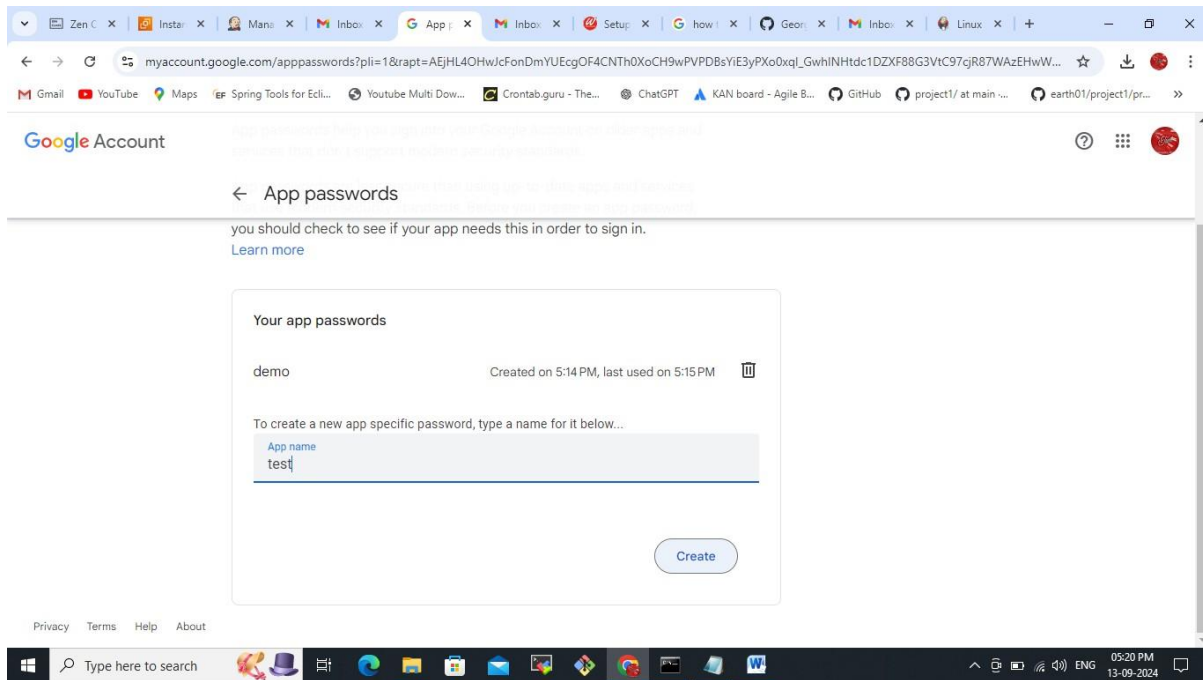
Zen C × | Instar × | Mana × | Inbox × | App p × | Inbox × | Setup × | how t × | Georg × | Inbox × | Linux × | +

myaccount.google.com/apppasswords?pli=1&rapt=AEjHL4OHwJcFonDmYUEcgOF4CNTh0XoCH9wPVPDBsYiE3yPXo0xqI_GwhINHtdc1DZXF88G3VtC97cjR87WAzEHwW...

Gmail YouTube Maps Spring Tools for Ecli... Youtube Multi Dow... Crontab.guru - The... ChatGPT KAN board - Agile B... GitHub project1/ at main -... earth01/project1/pr...

Google Account

← App passwords

you should check to see if your app needs this in order to sign in.
Learn more

Your app passwords

demo Created on 5:14 PM, last used on 5:15 PM

To create a new app specific password, type a name for it below...
App name
test

Create

Privacy Terms Help About

Type here to search

ENG 05:20 PM 13-09-2024